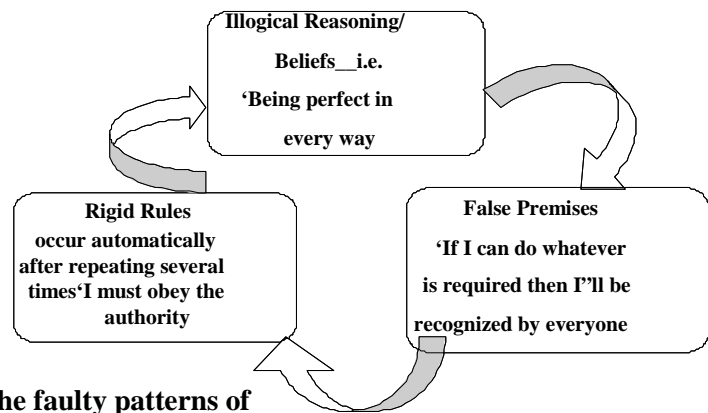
Illogical Reasoning/ Beliefs__i.e. 'Being perfect in every way

False Premises 'If I can do whatever is required then I'll be recognized by everyone

Rigid Rules occur automatically after repeating several times'I must obey the authority

he faulty patterns of